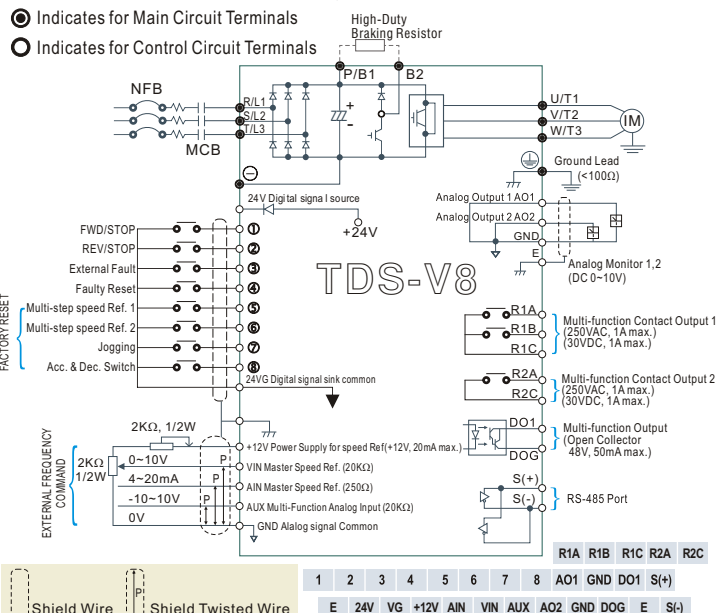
Indicates for Main Circuit Terminals
Indicates for Control Circuit Terminals

High-Duty Braking Resistor

P/B1 B2

NFB
R/L1
S/L2
T/L3
MCB

U/T1
V/T2
W/T3
IM

Ground Lead (<100Ω)

24V Digital signa l source
+24V

FWD/STOP ①
REV/STOP ②
External Fault ③
Faulty Reset ④
Multi-step speed Ref. 1 ⑤
Multi-step speed Ref. 2 ⑥
Jogging ⑦
Acc. & Dec. Switch ⑧

FACTORY RESET

24VG Digital signal sink common

Analog Output 1 AO1
Analog Output 2 AO2
GND
E
Analog Monitor 1,2 (DC 0~10V)

TDS-V8

R1A
R1B
R1C
Multi-function Contact Output 1 (250VAC, 1A max.) (30VDC, 1A max.)

R2A
R2C
Multi-function Contact Output 2 (250VAC, 1A max.) (30VDC, 1A max.)

DO1
DOG
Multi-function Output (Open Collector 48V, 50mA max.)

S(+)
S(-)
RS-485 Port

2KΩ, 1/2W
EXTERNAL FREQUENCY COMMAND
2KΩ 1/2W
0~10V
4~20mA
-10~10V
0V
P
P
+12V Power Supply for speed Ref(+12V, 20mA max.)
VIN Master Speed Ref. (20KΩ)
AIN Master Speed Ref. (250Ω)
AUX Multi-Function Analog Input (20KΩ)
GND Alalog signal Common

| | | | | | | | | R1A | R1B | R1C | R2A | R2C |
|---|---|---|---|---|---|---|---|---|---|---|---|---|
| 1 | 2 | 3 | 4 | 5 | 6 | 7 | 8 | AO1 | GND | DO1 | S(+) | |
| E | 24V | VG | +12V | AIN | VIN | AUX | AO2 | GND | DOG | E | S(-) | |

Shield Wire
P
Shield Twisted Wire